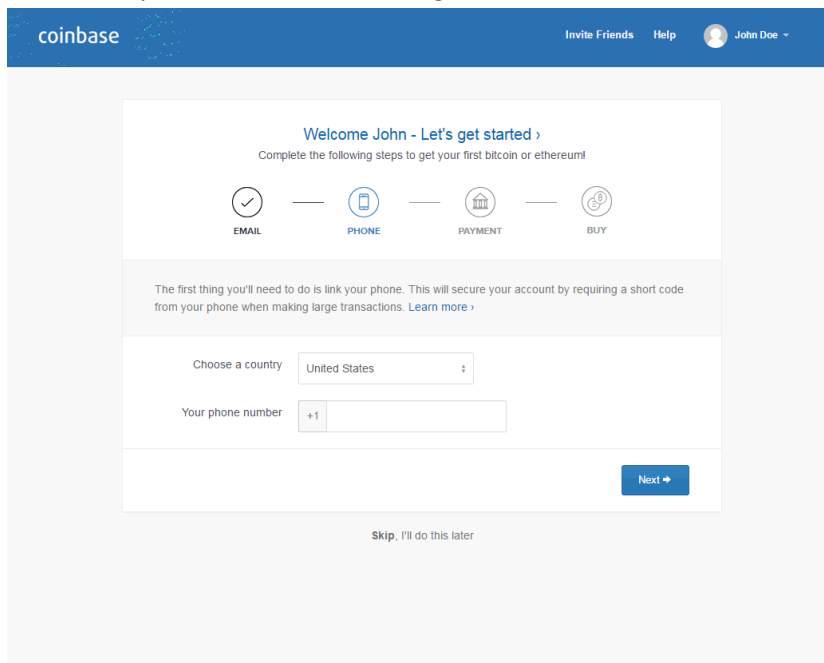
coinbase

Invite Friends Help John Doe

Welcome John - Let's get started ›

Complete the following steps to get your first bitcoin or ethereum!

EMAIL PHONE PAYMENT BUY

The first thing you'll need to do is link your phone. This will secure your account by requiring a short code from your phone when making large transactions. Learn more ›

Choose a country United States

Your phone number +1

Next

Skip, I'll do this later